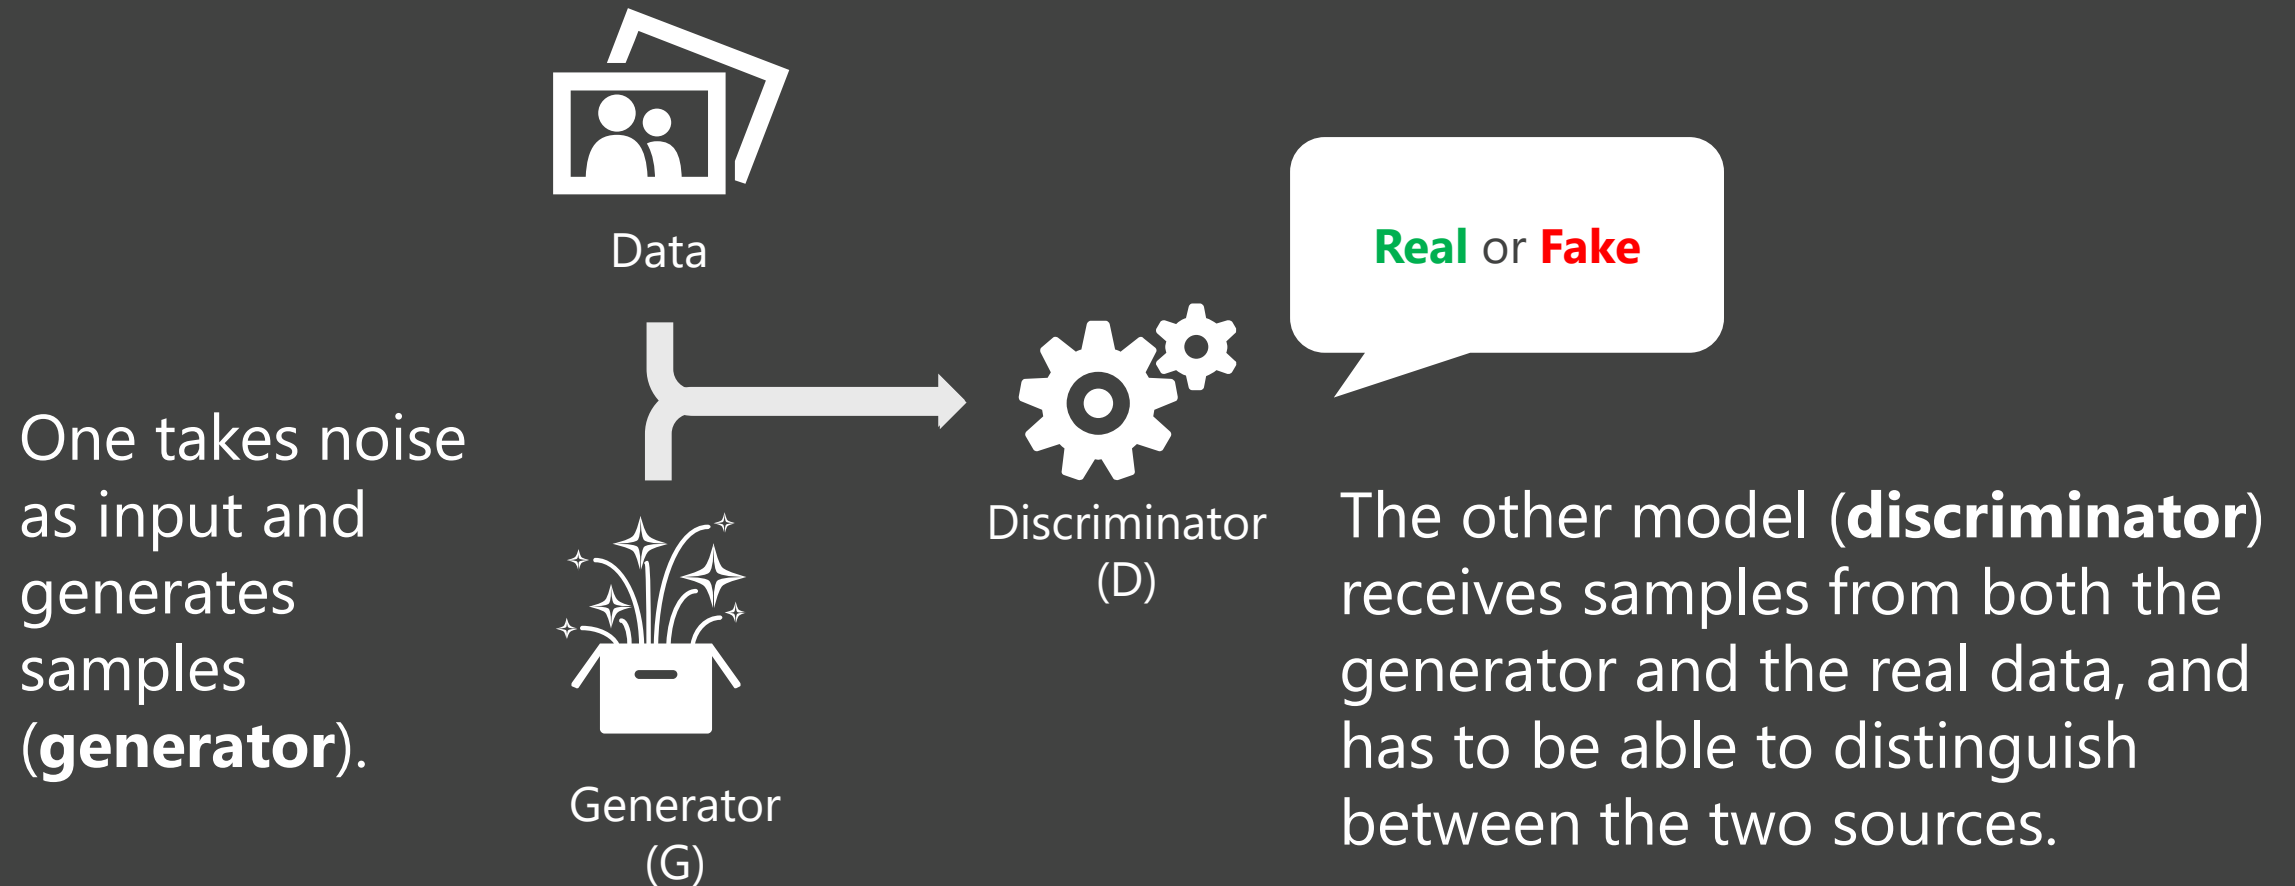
Data

Real or Fake

One takes noise as input and generates samples (**generator**).

Discriminator (D)

The other model (**discriminator**) receives samples from both the generator and the real data, and has to be able to distinguish between the two sources.

Generator (G)